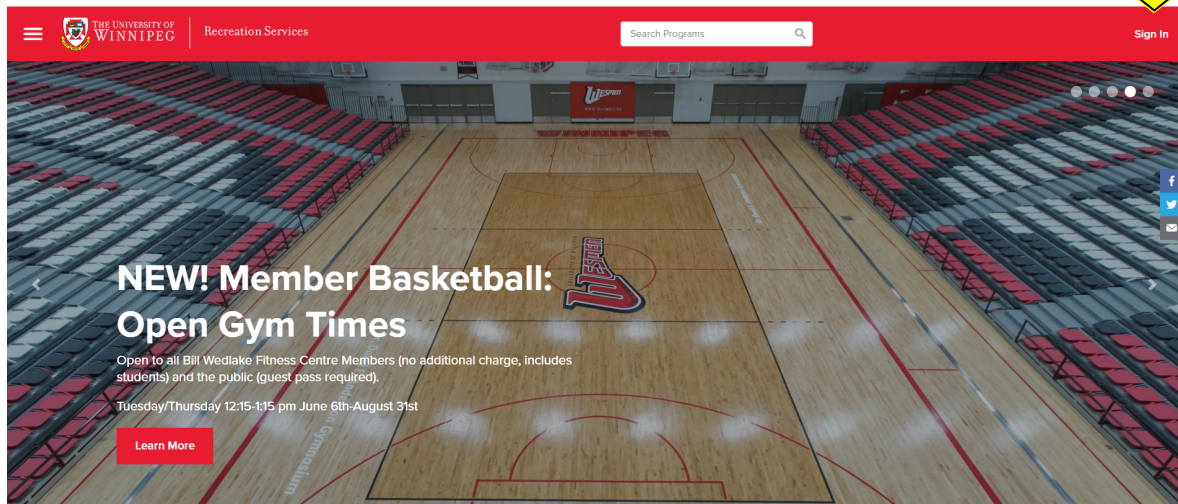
THE UNIVERSITY OF WINNIPEG

Recreation Services

Search Programs

Sign In

WESMEN

WINNIPEG

NEW! Member Basketball: Open Gym Times

Open to all Bill Wedlake Fitness Centre Members (no additional charge, includes students) and the public (guest pass required).

Tuesday/Thursday 12:15-1:15 pm June 6th-August 31st

Learn More

WESMEN

Gymnasium